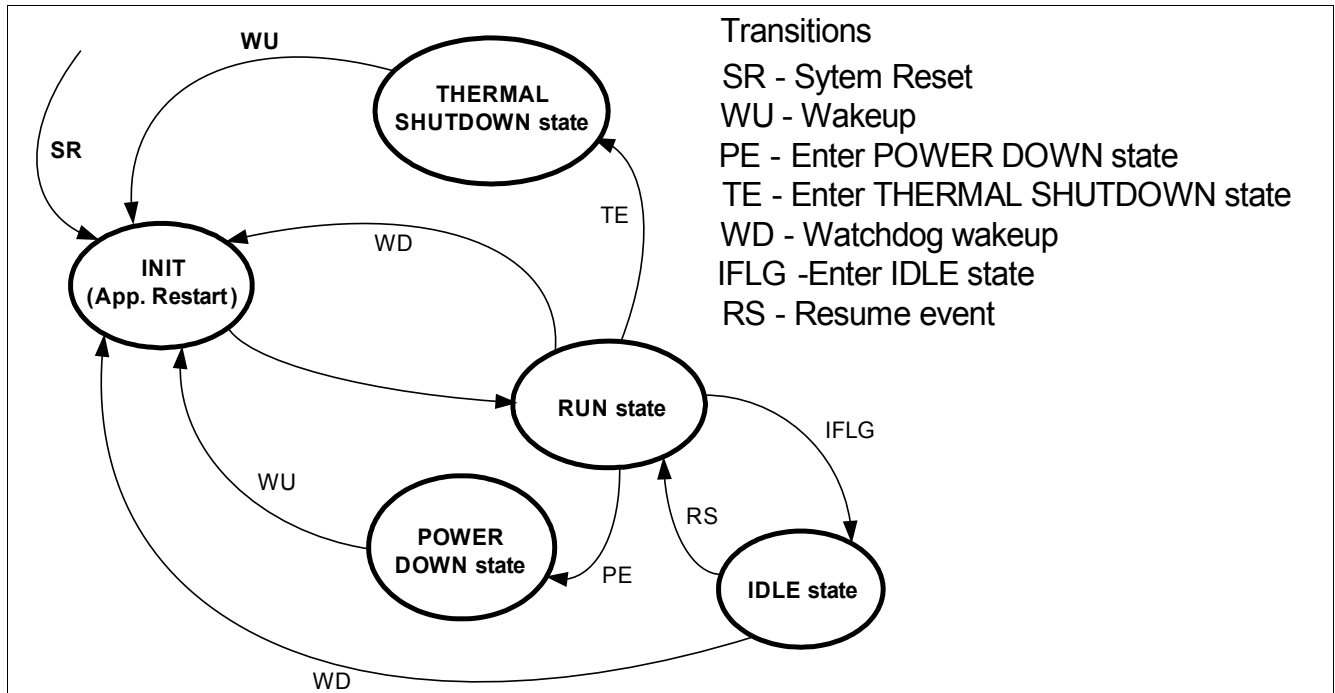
Transitions
SR - Sytem Reset
WU - Wakeup
PE - Enter POWER DOWN state
TE - Enter THERMAL SHUTDOWN state
WD - Watchdog wakeup
IFLG -Enter IDLE state
RS - Resume event

WU

THERMAL SHUTDOWN state

SR

TE

WD

INIT (App. Restart)

RUN state

IFLG

WU

RS

POWER DOWN state

PE

IDLE state

WD